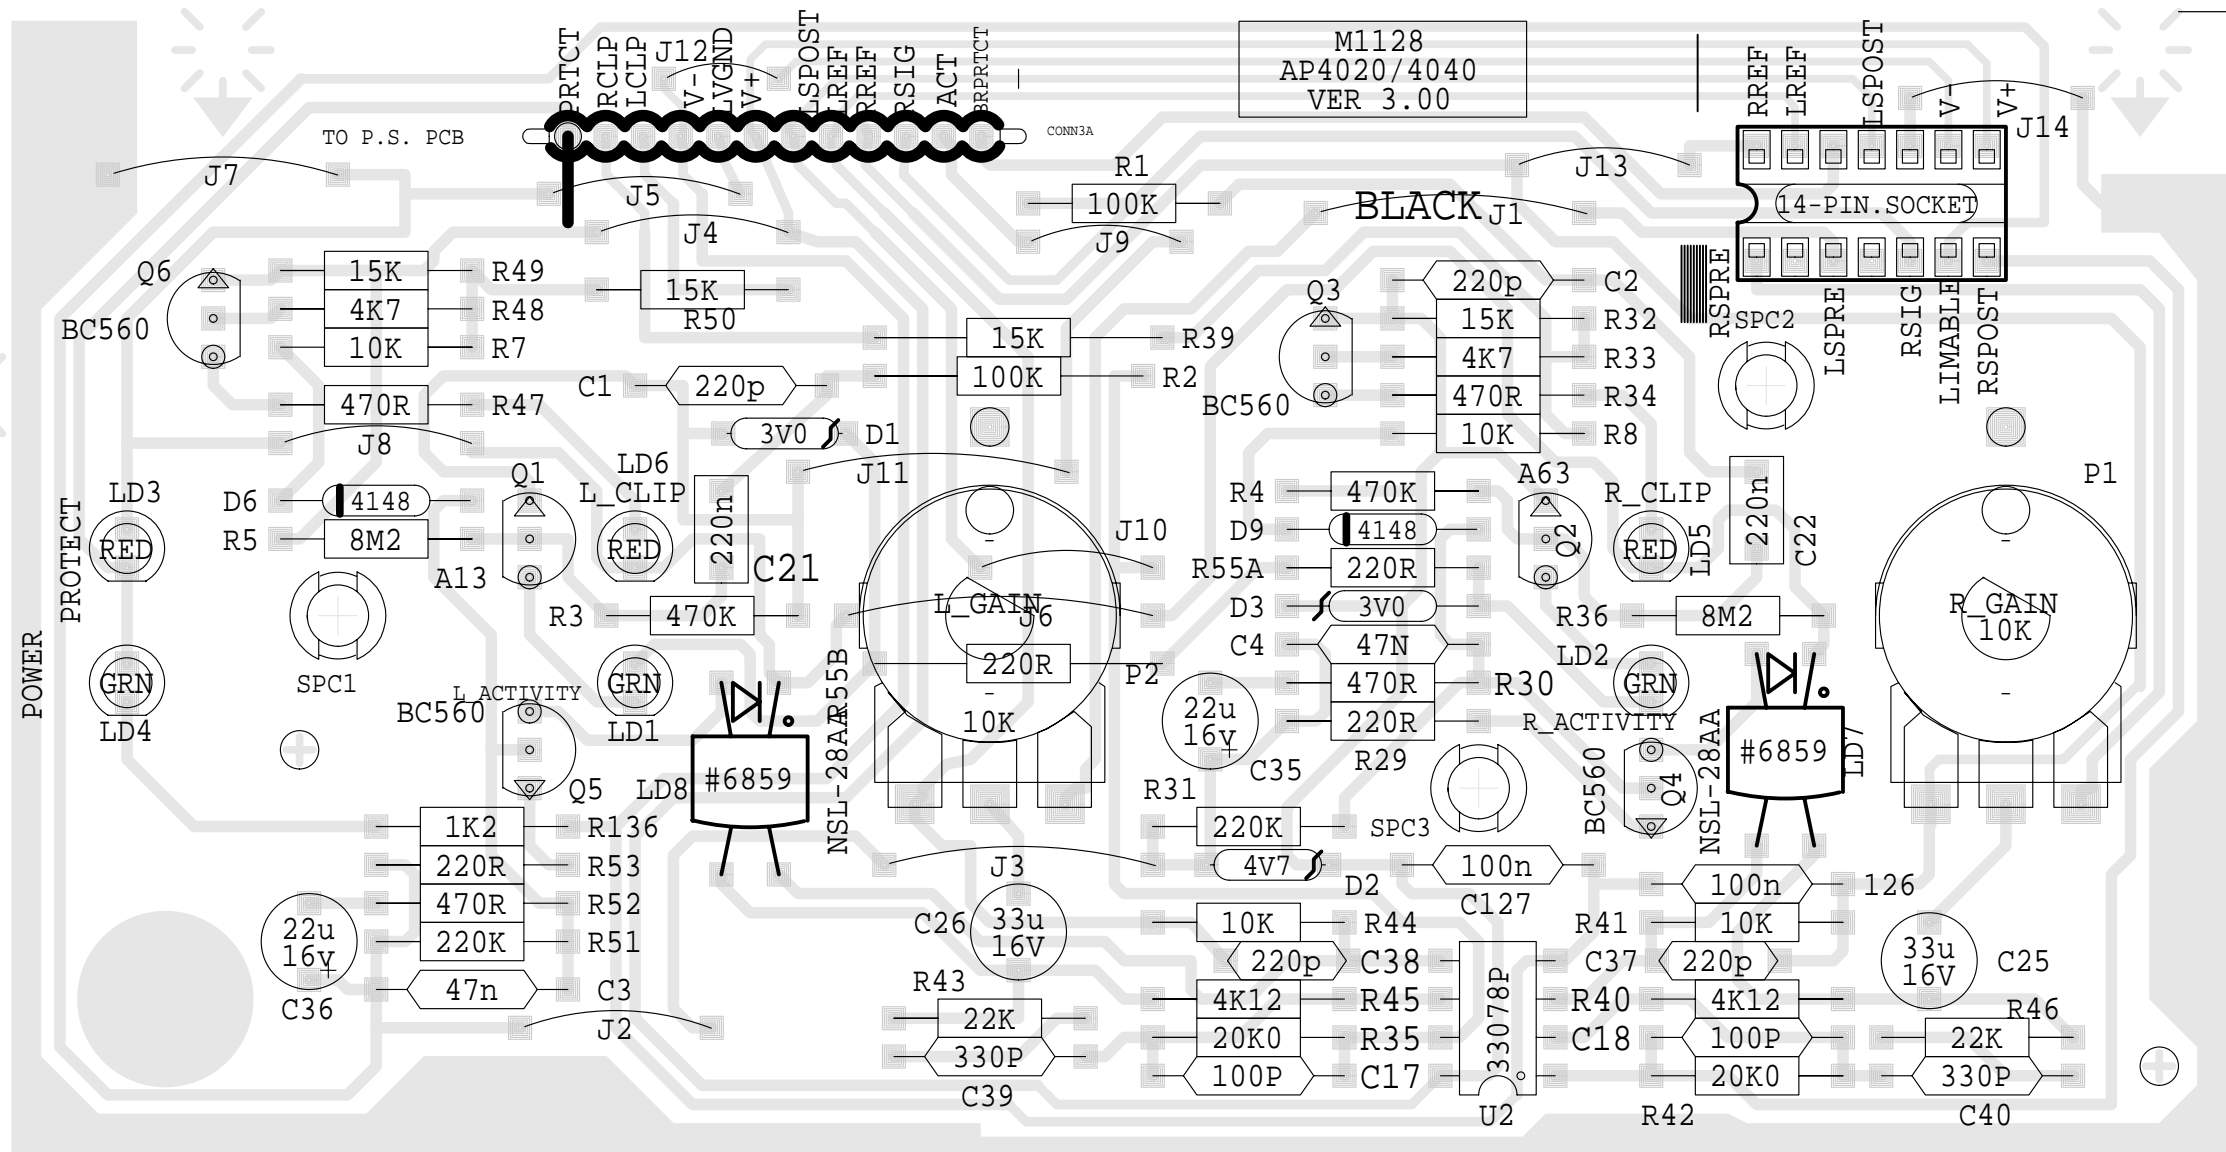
PRTCT RCLP LCLP J12 V- LVGND V+ LSPOST LREF RREF RSIG ACT BRPRTCT

M1128
AP4020/4040
VER 3.00

RREF LREF LSPOST V- V+ J14

TO P.S. PCB
CONN3A

J7
J5
J4
R1
100K
J9
J13
BLACK J1
14-PIN.SOCKET

Q6
15K R49
4K7 R48
10K R7
BC560
15K
R50
470R R47
J8

15K R39
100K R2
C1 220p
3V0 D1
J11

Q3
220p C2
15K R32
4K7 R33
470R R34
10K R8
BC560

RSPRE SPC2 LSPRE RSIG LIMABLE RSPOST

LD3
PROTECT
RED
D6 4148
R5 8M2
Q1
A13
LD6
L_CLIP
RED
220n
C21
R3 470K
SPC1
POWER
GRN
LD4
L_ACTIVITY
BC560
GRN
LD1
Q5
LD8
#6859
NSL-28AA
R55B

J10
L_GAIN
J6
220R
P2
10K

R4 470K
D9 4148
R55A 220R
D3 3V0
C4 47N
470R R30
220R
R29
22u
16V
C35
A63
Q2
R_CLIP
RED
LD5
220n
C22
R36 8M2
LD2
GRN
R_ACTIVITY
BC560
Q4
NSL-28AA
#6859
LD7
P1
R_GAIN
10K

1K2 R136
220R R53
470R R52
220K R51
22u
16V
C36
47n C3
J2

J3
C26
33u
16V
R43
22K
330P
C39

R31
220K
SPC3
4V7
D2
100n
C127
10K R44
220p C38
4K12 R45
20K0 R35
100P C17
33078P
U2
C37 220p
R40 4K12
C18 100P
20K0
R42
100n 126
R41 10K
33u
16V
C25
R46
22K
330P
C40